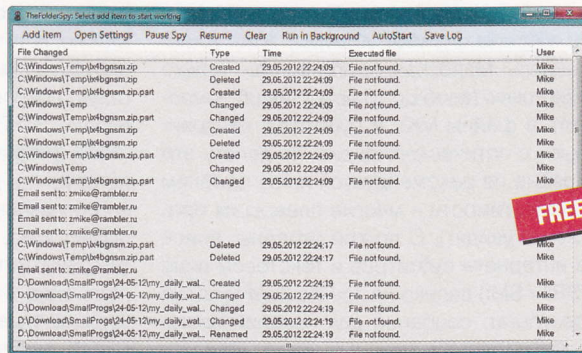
TheFolderSpy: Select add item to start working

Add item Open Settings Pause Spy Resume Clear Run in Background AutoStart Save Log

| File Changed | Type | Time | Executed file | User |
|---|---|---|---|---|
| C:\Windows\Temp\lx4bgnsm.zip | Created | 29.05.2012 22:24:09 | File not found. | Mike |
| C:\Windows\Temp\lx4bgnsm.zip | Deleted | 29.05.2012 22:24:09 | File not found. | Mike |
| C:\Windows\Temp\lx4bgnsm.zip.part | Created | 29.05.2012 22:24:09 | File not found. | Mike |
| C:\Windows\Temp | Changed | 29.05.2012 22:24:09 | File not found. | Mike |
| C:\Windows\Temp\lx4bgnsm.zip.part | Changed | 29.05.2012 22:24:09 | File not found. | Mike |
| C:\Windows\Temp\lx4bgnsm.zip | Created | 29.05.2012 22:24:09 | File not found. | Mike |
| C:\Windows\Temp\lx4bgnsm.zip | Deleted | 29.05.2012 22:24:09 | File not found. | Mike |
| C:\Windows\Temp\lx4bgnsm.zip.part | Created | 29.05.2012 22:24:09 | File not found. | Mike |
| C:\Windows\Temp | Changed | 29.05.2012 22:24:09 | File not found. | Mike |
| C:\Windows\Temp\lx4bgnsm.zip.part | Changed | 29.05.2012 22:24:09 | File not found. | Mike |
| Email sent to: zmike@rambler.ru | | | | |
| Email sent to: zmike@rambler.ru | | | | |
| Email sent to: zmike@rambler.ru | | | | |
| Email sent to: zmike@rambler.ru | | | | |
| C:\Windows\Temp\lx4bgnsm.zip.part | Deleted | 29.05.2012 22:24:17 | File not found. | Mike |
| C:\Windows\Temp\lx4bgnsm.zip.part | Deleted | 29.05.2012 22:24:17 | File not found. | Mike |
| Email sent to: zmike@rambler.ru | | | | |
| D:\Download\SmallProgs\24-05-12\my_daily_wal... | Created | 29.05.2012 22:24:19 | File not found. | Mike |
| D:\Download\SmallProgs\24-05-12\my_daily_wal... | Changed | 29.05.2012 22:24:19 | File not found. | Mike |
| D:\Download\SmallProgs\24-05-12\my_daily_wal... | Changed | 29.05.2012 22:24:19 | File not found. | Mike |
| D:\Download\SmallProgs\24-05-12\my_daily_wal... | Changed | 29.05.2012 22:24:19 | File not found. | Mike |
| D:\Download\SmallProgs\24-05-12\my_daily_wal... | Renamed | 29.05.2012 22:24:19 | File not found. | Mike |

FREE